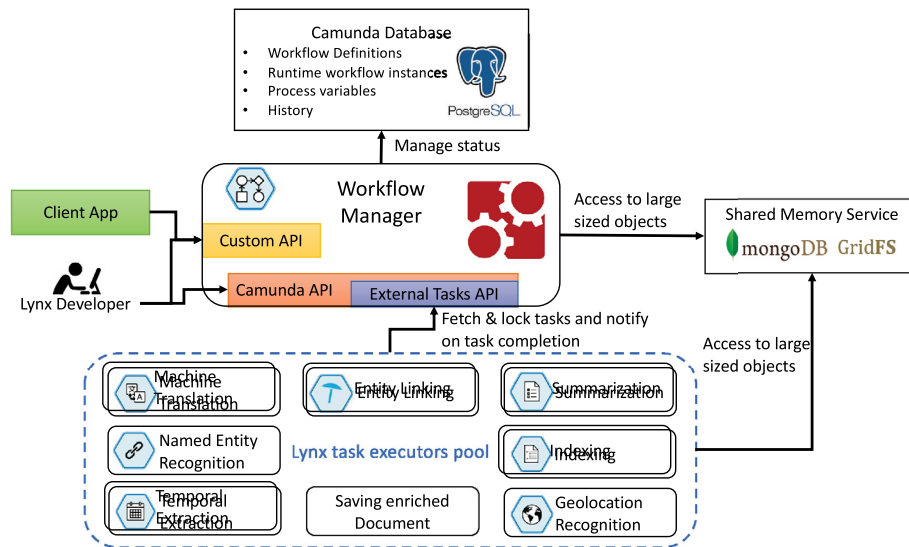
Camunda Database
- Workflow Definitions
- Runtime workflow instances
- Process variables
- History

PostgreSQL

Manage status

Workflow Manager

Client App

Custom API

Lynx Developer

Camunda API

External Tasks API

Access to large sized objects

Shared Memory Service

mongoDB GridFS

Fetch & lock tasks and notify on task completion

Access to large sized objects

Machine Translation

Entity Linking

Summarization

Named Entity Recognition

Lynx task executors pool

Indexing

Temporal Extraction

Saving enriched Document

Geolocation Recognition